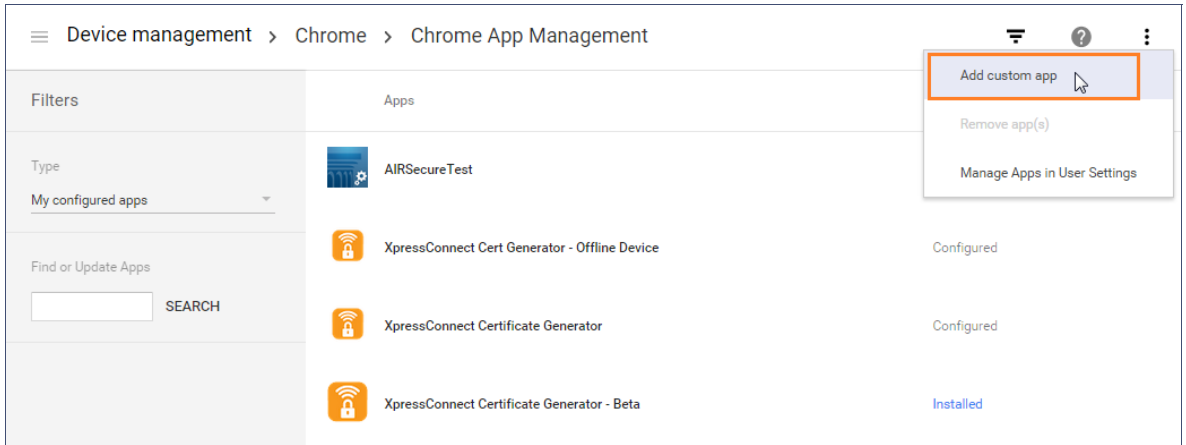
Device management > Chrome > Chrome App Management

Add custom app

Remove app(s)

Manage Apps in User Settings

Filters

Type

My configured apps

Find or Update Apps

SEARCH

Apps

AIRSecureTest

XpressConnect Cert Generator - Offline Device

Configured

XpressConnect Certificate Generator

Configured

XpressConnect Certificate Generator - Beta

Installed